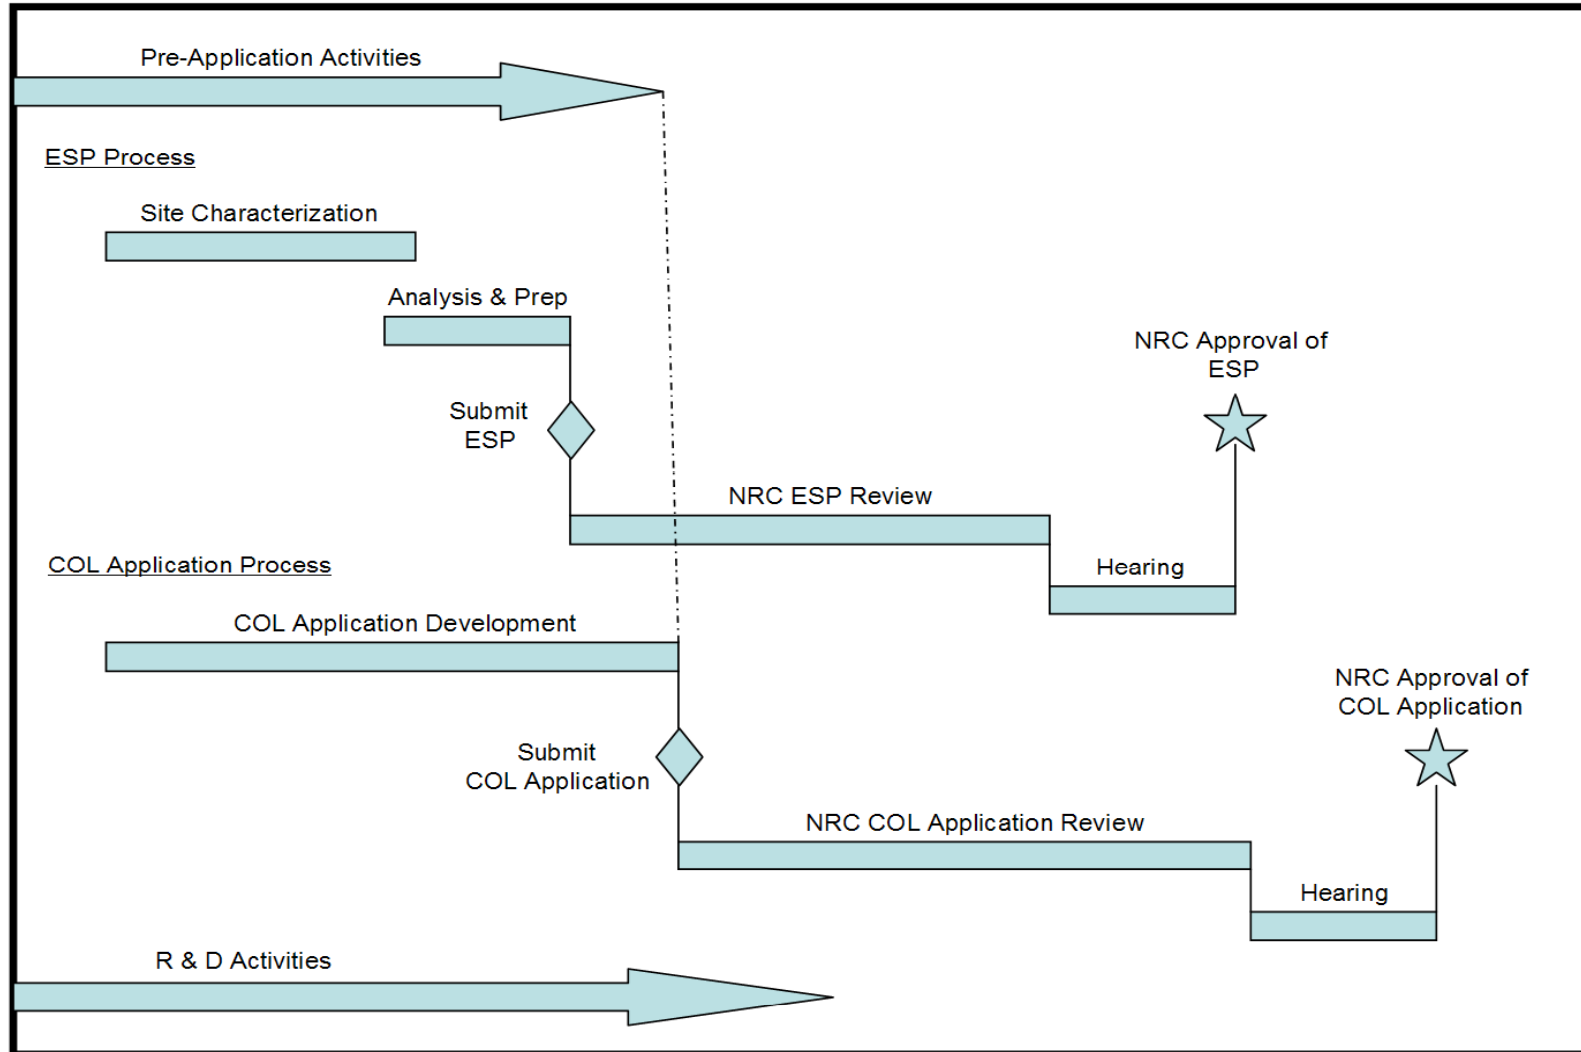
Pre-Application Activities

ESP Process

Site Characterization

Analysis & Prep

NRC Approval of ESP

Submit ESP

NRC ESP Review

Hearing

COL Application Process

COL Application Development

NRC Approval of COL Application

Submit COL Application

NRC COL Application Review

Hearing

R & D Activities